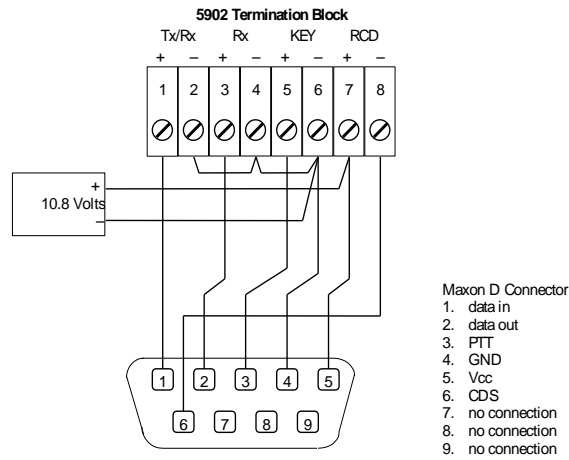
5902 Termination Block

Tx/Rx Rx KEY RCD

+ – + – + – + –

1 2 3 4 5 6 7 8

+
10.8 Volts
–

1 2 3 4 5
6 7 8 9

Maxon D Connector
1. data in
2. data out
3. PTT
4. GND
5. Vcc
6. CDS
7. no connection
8. no connection
9. no connection